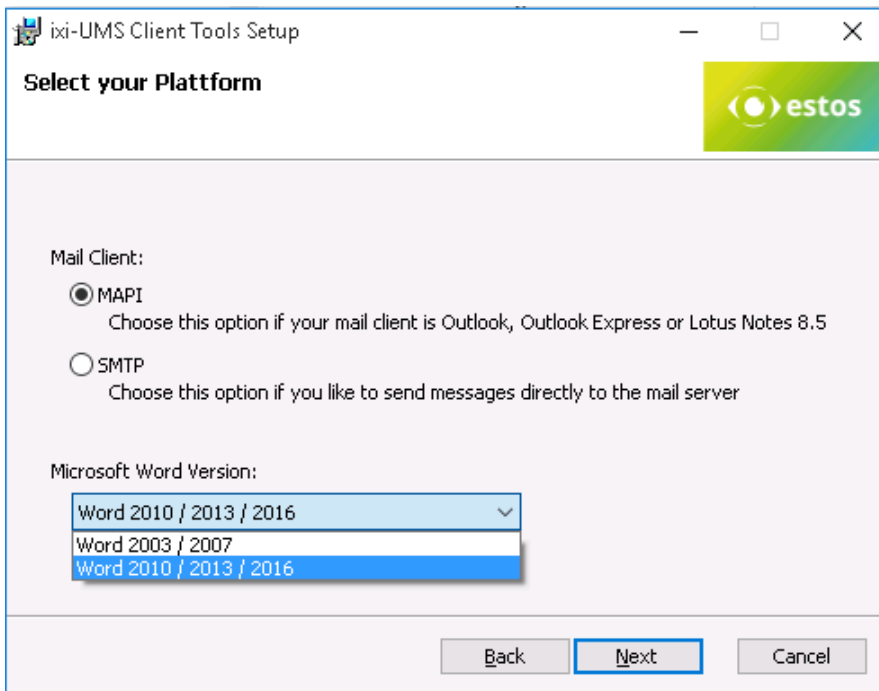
ixi-UMS Client Tools Setup

Select your Plattform

estos

Mail Client:

MAPI
Choose this option if your mail client is Outlook, Outlook Express or Lotus Notes 8.5

SMTP
Choose this option if you like to send messages directly to the mail server

Microsoft Word Version:

Word 2010 / 2013 / 2016

Word 2003 / 2007
Word 2010 / 2013 / 2016

Back Next Cancel